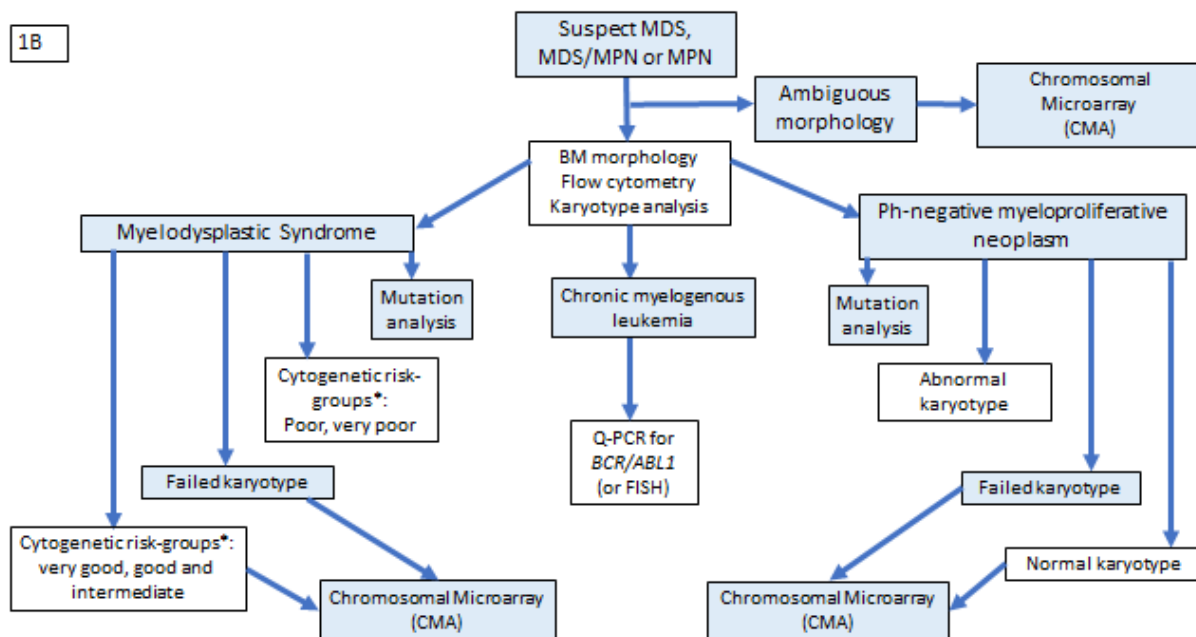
1B

Suspect MDS, MDS/MPN or MPN

Ambiguous morphology

Chromosomal Microarray (CMA)

BM morphology
Flow cytometry
Karyotype analysis

Myelodysplastic Syndrome

Ph-negative myeloproliferative neoplasm

Mutation analysis

Chronic myelogenous leukemia

Mutation analysis

Cytogenetic risk-groups*: Poor, very poor

Abnormal karyotype

Q-PCR for *BCR/ABL1* (or FISH)

Failed karyotype

Failed karyotype

Cytogenetic risk-groups*: very good, good and intermediate

Normal karyotype

Chromosomal Microarray (CMA)

Chromosomal Microarray (CMA)